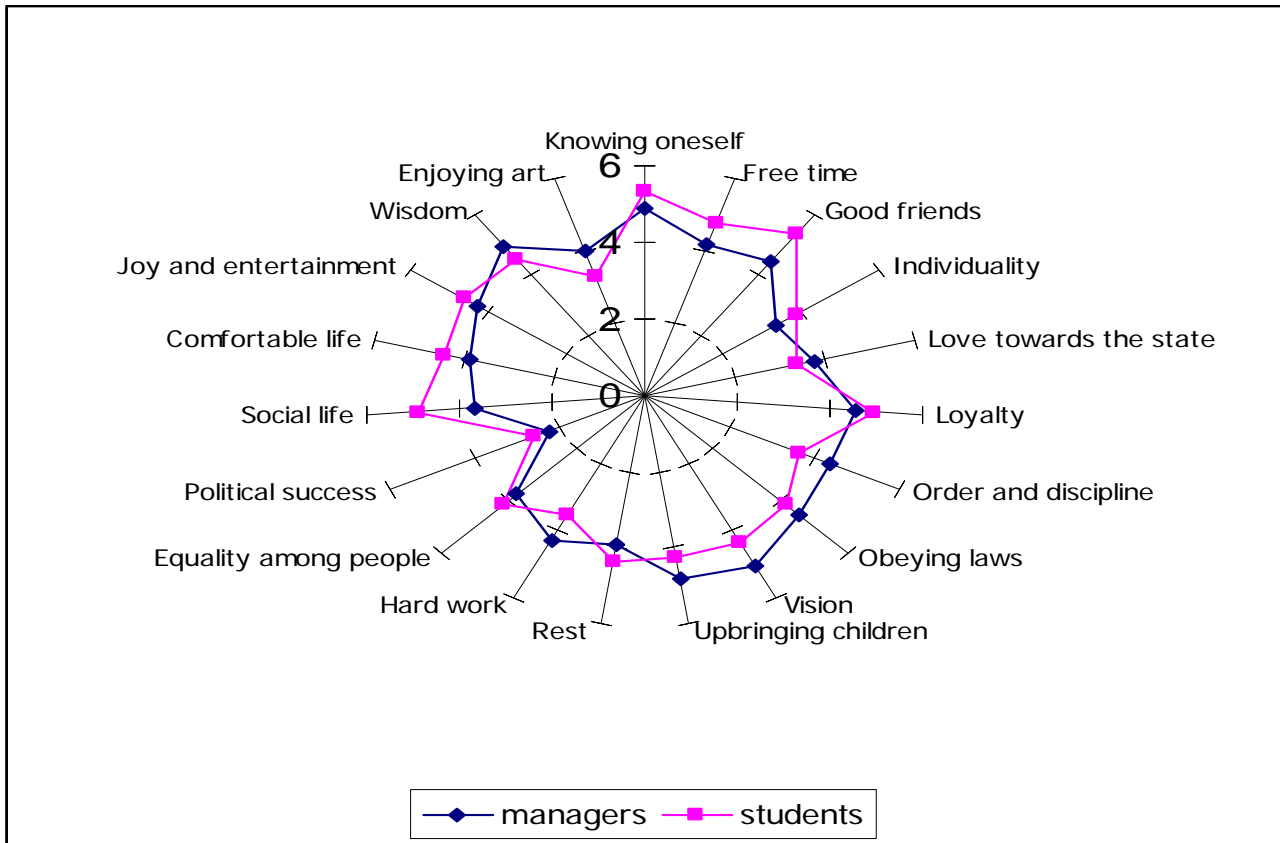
Knowing oneself
6
4
2
0
Free time
Good friends
Individuality
Love towards the state
Loyalty
Order and discipline
Obeying laws
Vision
Upbringing children
Rest
Hard work
Equality among people
Political success
Social life
Comfortable life
Joy and entertainment
Wisdom
Enjoying art

managers students